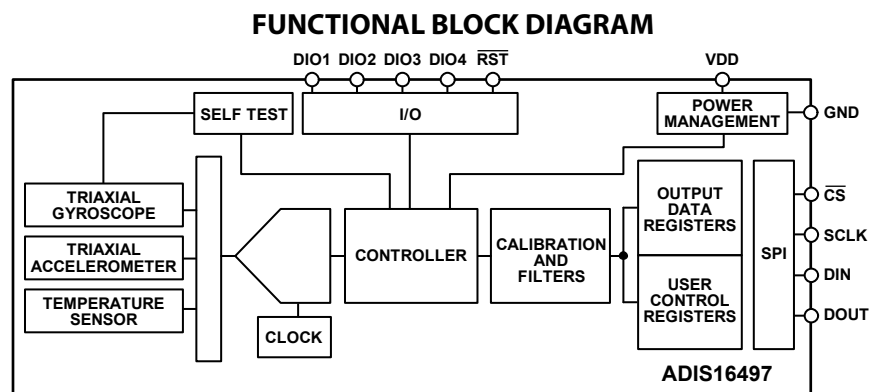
FUNCTIONAL BLOCK DIAGRAM

DIO1 DIO2 DIO3 DIO4 $\overline{RST}$

VDD

SELF TEST

I/O

POWER MANAGEMENT

GND

TRIAXIAL GYROSCOPE

TRIAXIAL ACCELEROMETER

TEMPERATURE SENSOR

CONTROLLER

CALIBRATION AND FILTERS

OUTPUT DATA REGISTERS

USER CONTROL REGISTERS

SPI

$\overline{CS}$

SCLK

DIN

DOUT

CLOCK

ADIS16497